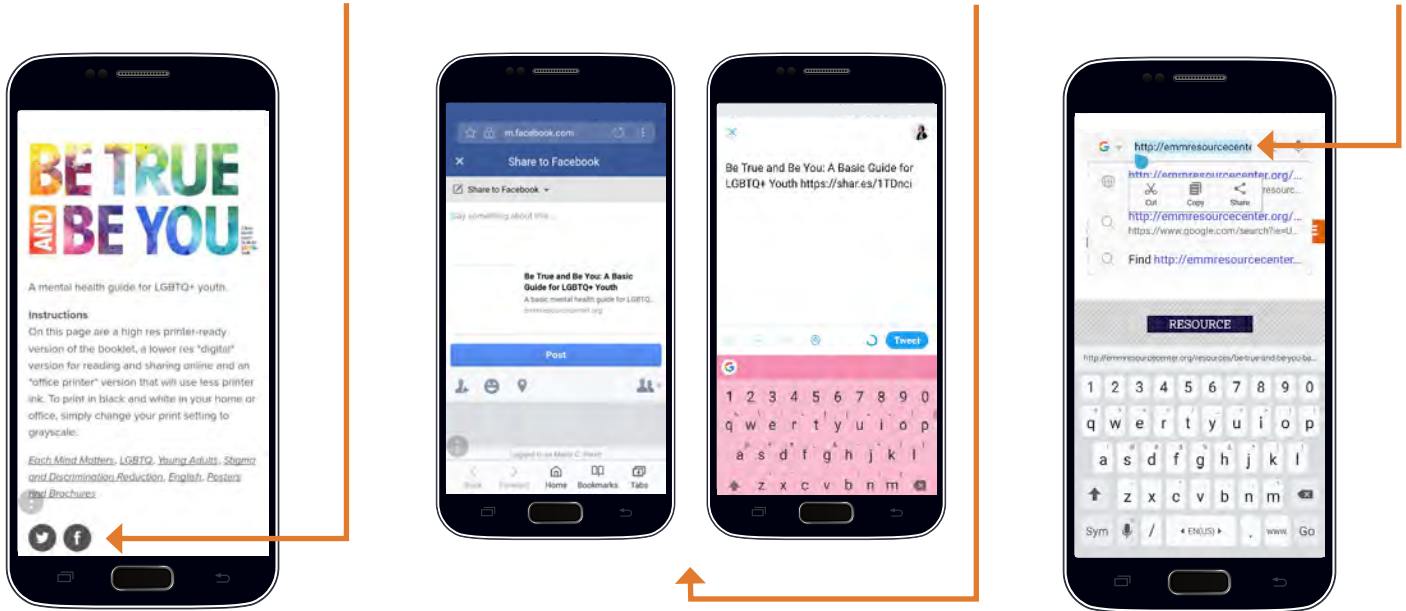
BE TRUE AND BE YOU

A mental health guide for LGBTQ+ youth.

Instructions
On this page are a high res printer-ready version of the booklet, a lower res "digital" version for reading and sharing online and an "office printer" version that will use less printer ink. To print in black and white in your home or office, simply change your print setting to grayscale.

Each Mind Matters, LGBTQ, Young Adults, Stigma and Discrimination Reduction, English, Posters and Brochures

m.facebook.com

Share to Facebook

Share to Facebook

Say something about this...

Be True and Be You: A Basic Guide for LGBTQ+ Youth
A basic mental health guide for LGBTQ...
emmresourcecenter.org

Post

Logged in as Mario C. Pardo

Back Forward Home Bookmarks Tabs

Be True and Be You: A Basic Guide for LGBTQ+ Youth https://shar.es/1TDnci

Tweet

1 2 3 4 5 6 7 8 9 0
q w e r t y u i o p
a s d f g h j k l
z x c v b n m

http://emmresourcecente

Cut Copy Share

http://emmresourcecenter.org/...
resourc...
http://emmresourcecenter.org/...
https://www.google.com/search?ie=U...
Find http://emmresourcecenter...

RESOURCE

http://emmresourcecenter.org/resources/be-true-and-be-you-ba...

1 2 3 4 5 6 7 8 9 0
q w e r t y u i o p
a s d f g h j k l
z x c v b n m

Sym / EN(US) . www. Go